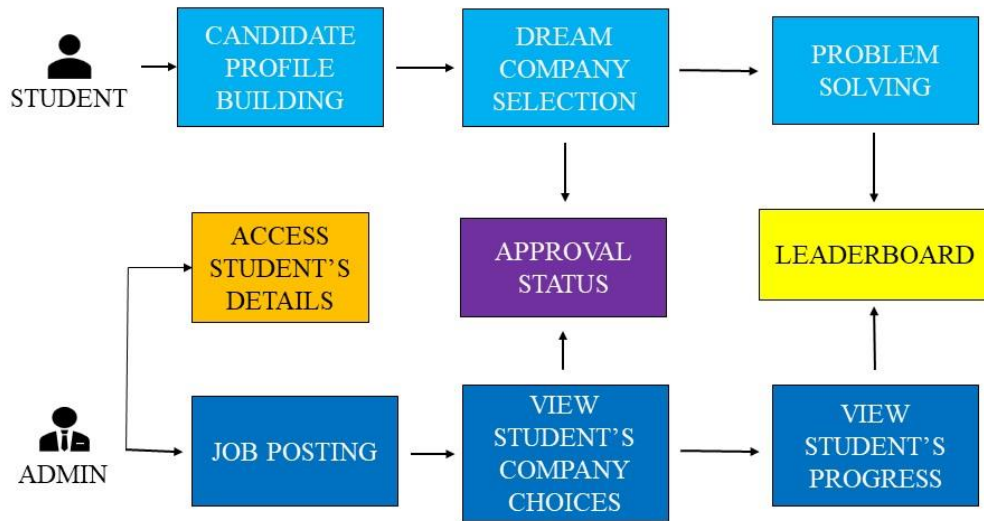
STUDENT

CANDIDATE PROFILE BUILDING

DREAM COMPANY SELECTION

PROBLEM SOLVING

ACCESS STUDENT'S DETAILS

APPROVAL STATUS

LEADERBOARD

ADMIN

JOB POSTING

VIEW STUDENT'S COMPANY CHOICES

VIEW STUDENT'S PROGRESS